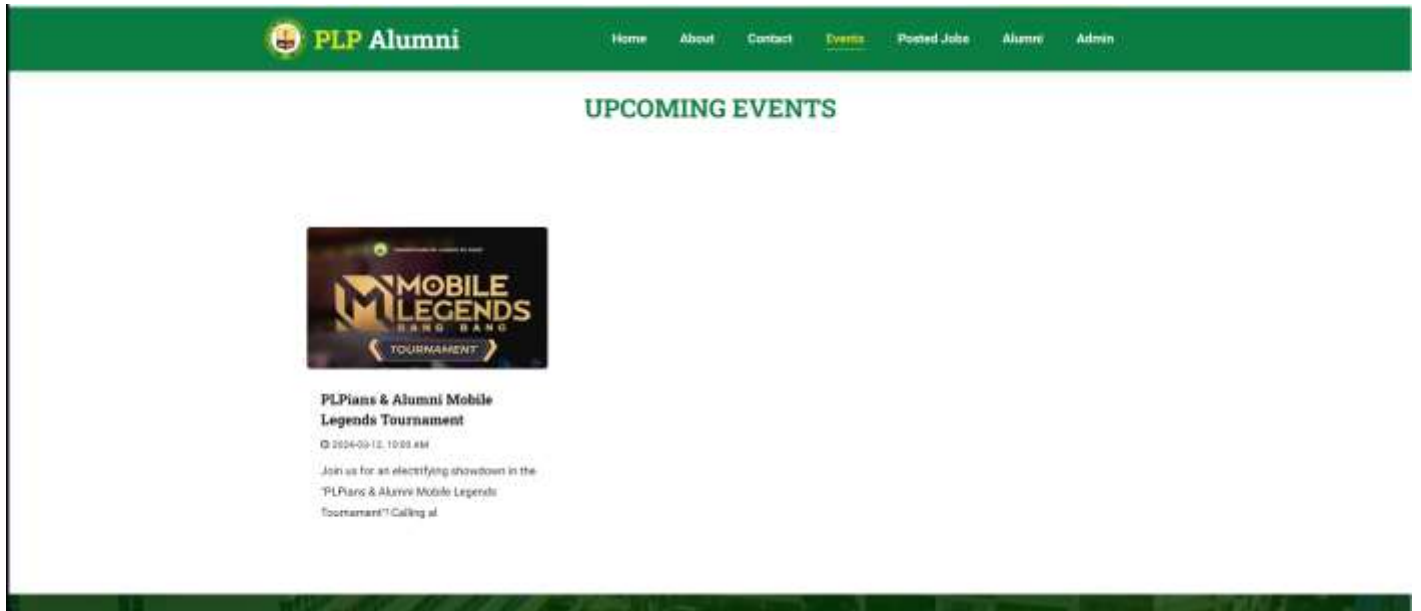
PLP Alumni

Home About Contact Events Posted Jobs Alumni Admin

UPCOMING EVENTS

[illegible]

MOBILE LEGENDS BANG BANG

TOURNAMENT

PLPians & Alumni Mobile Legends Tournament

2024-03-12, 10:00 AM

Join us for an electrifying showdown in the "PLPians & Alumni Mobile Legends Tournament"! Calling al